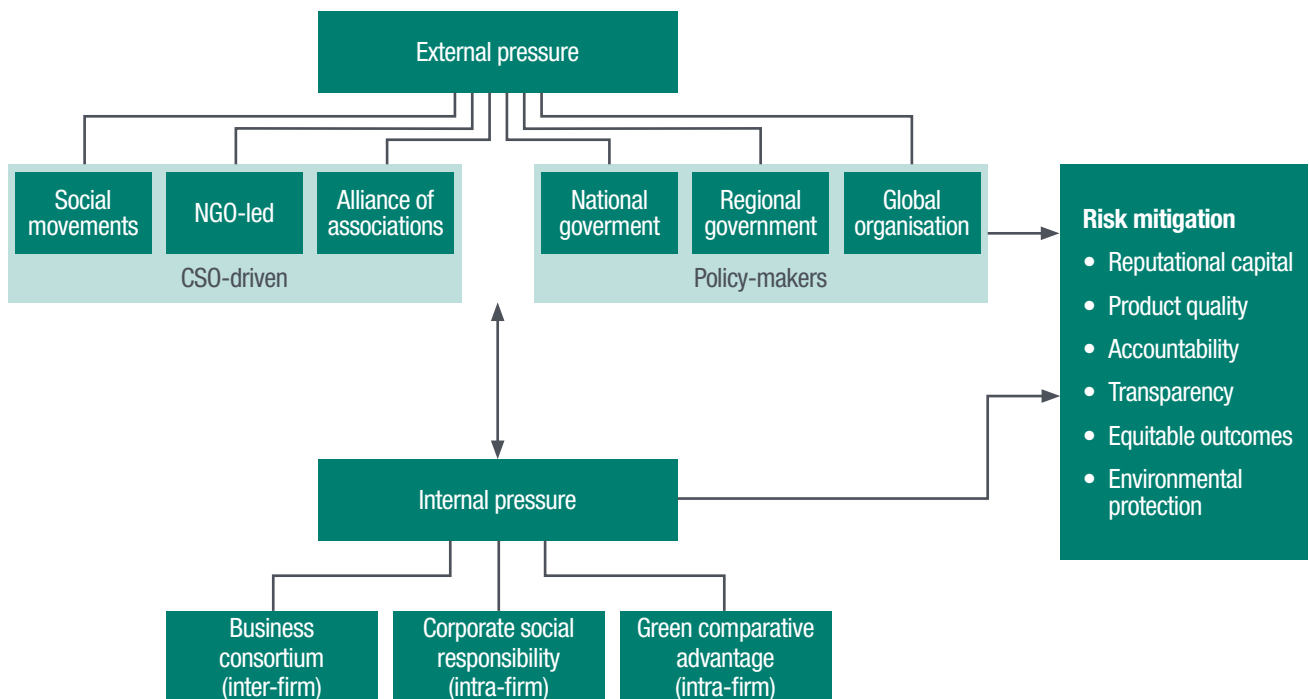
External pressure

Social movements

NGO-led

Alliance of associations

CSO-driven

National goverment

Regional government

Global organisation

Policy-makers

Risk mitigation
- Reputational capital
- Product quality
- Accountability
- Transparency
- Equitable outcomes
- Environmental protection

Internal pressure

Business consortium (inter-firm)

Corporate social responsibility (intra-firm)

Green comparative advantage (intra-firm)